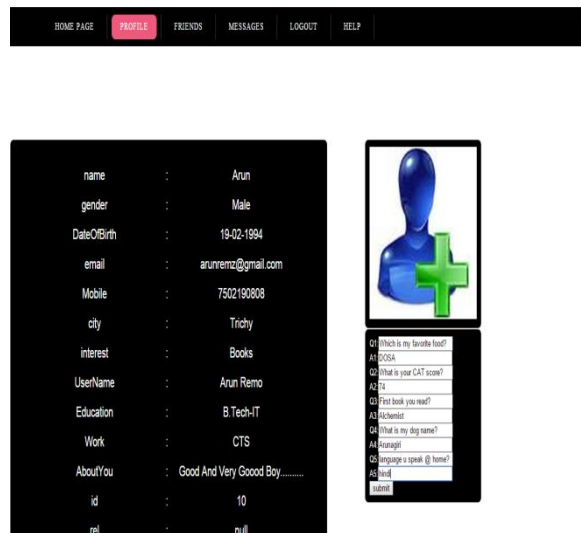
HOME PAGE PROFILE FRIENDS MESSAGES LOGOUT HELP

| | | |
|---|---|---|
| name | : | Arun |
| gender | : | Male |
| DateOfBirth | : | 19-02-1994 |
| email | : | arunremz@gmail.com |
| Mobile | : | 7502190808 |
| city | : | Trichy |
| interest | : | Books |
| UserName | : | Arun Remo |
| Education | : | B.Tech-IT |
| Work | : | CTS |
| AboutYou | : | Good And Very Goood Boy.......... |
| id | : | 10 |
| rel | : | null |

Q1 Which is my favorite food?
A1 DOSA
Q2 What is your CAT score?
A2 74
Q3 First book you read?
A3 Alchemist
Q4 What is my dog name?
A4 Arunagiri
Q5 language u speak @ home?
A5 hindi
submit